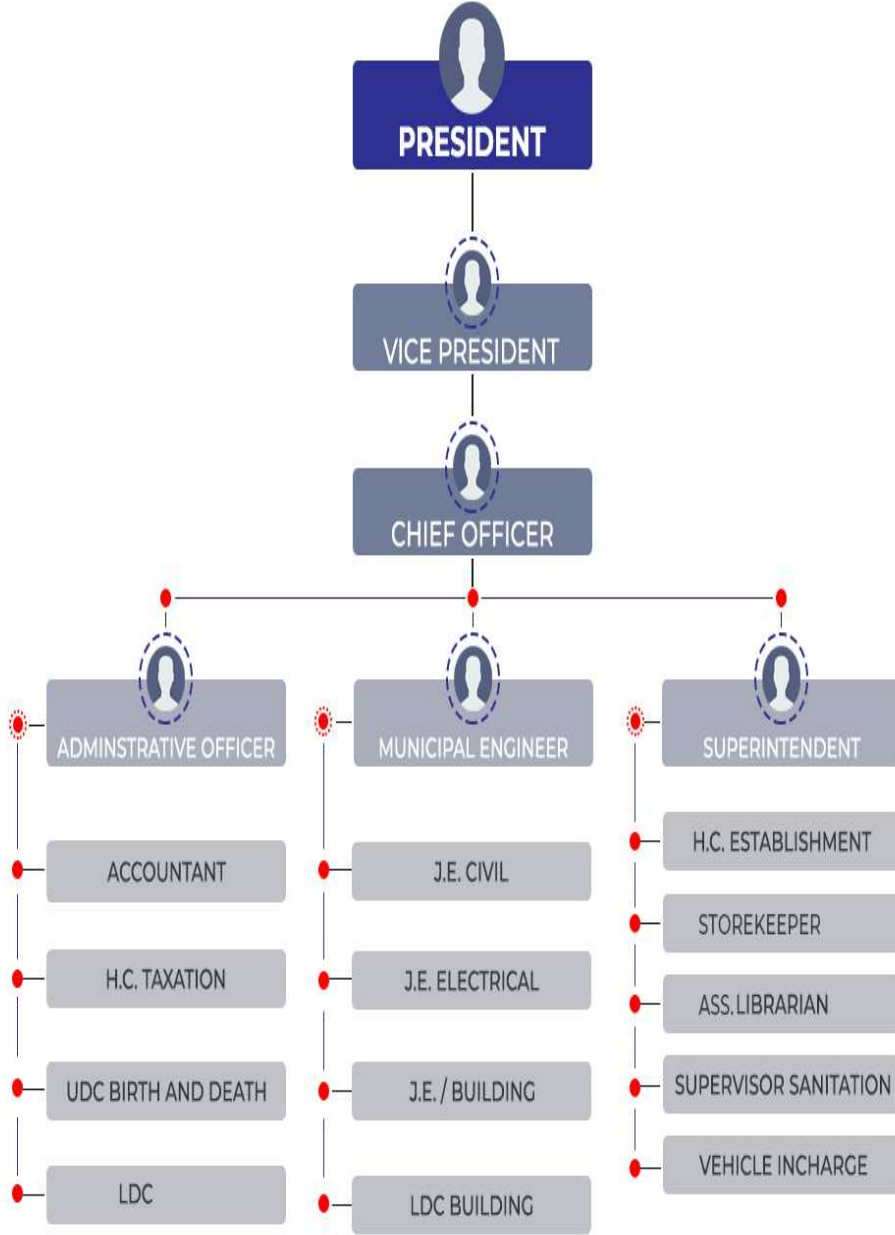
PRESIDENT

VICE PRESIDENT

CHIEF OFFICER

ADMINSTRATIVE OFFICER

ACCOUNTANT

H.C. TAXATION

UDC BIRTH AND DEATH

LDC

MUNICIPAL ENGINEER

J.E. CIVIL

J.E. ELECTRICAL

J.E. / BUILDING

LDC BUILDING

SUPERINTENDENT

H.C. ESTABLISHMENT

STOREKEEPER

ASS. LIBRARIAN

SUPERVISOR SANITATION

VEHICLE INCHARGE